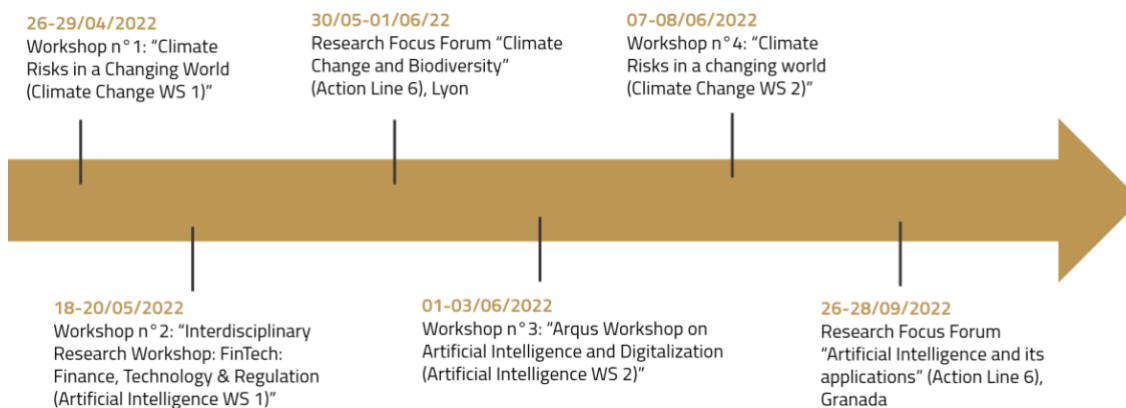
26-29/04/2022
Workshop n° 1: "Climate Risks in a Changing World (Climate Change WS 1)"

30/05-01/06/22
Research Focus Forum "Climate Change and Biodiversity" (Action Line 6), Lyon

07-08/06/2022
Workshop n° 4: "Climate Risks in a changing world (Climate Change WS 2)"

18-20/05/2022
Workshop n° 2: "Interdisciplinary Research Workshop: FinTech: Finance, Technology & Regulation (Artificial Intelligence WS 1)"

01-03/06/2022
Workshop n° 3: "Arqus Workshop on Artificial Intelligence and Digitalization (Artificial Intelligence WS 2)"

26-28/09/2022
Research Focus Forum "Artificial Intelligence and its applications" (Action Line 6), Granada